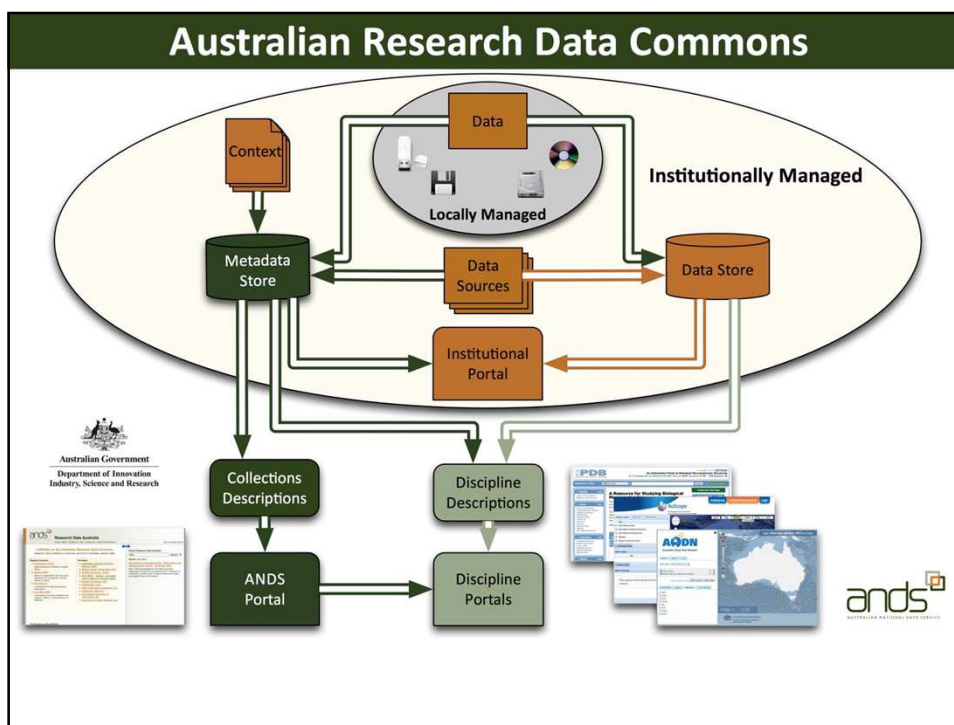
Australian Research Data Commons

Data

Context

Institutionally Managed

Locally Managed

Metadata Store

Data Sources

Data Store

Institutional Portal

Australian Government
Department of Innovation Industry, Science and Research

Collections Descriptions

Discipline Descriptions

ANDS Portal

Discipline Portals

ands
Research Data Australia

PDB

A Resource for Studying Biological

AODN

ands
AUSTRALIAN NATIONAL DATA SERVICE